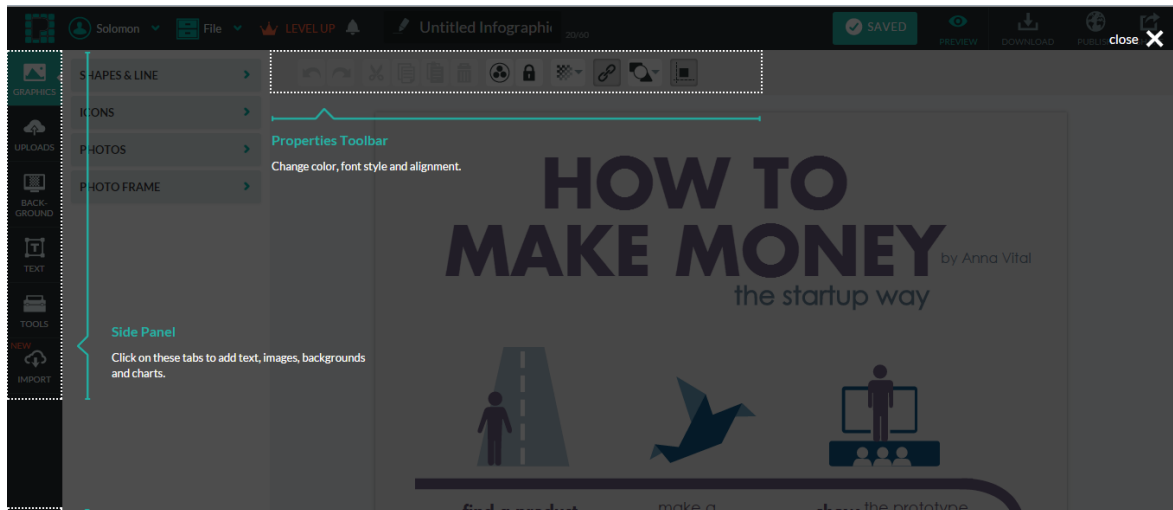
Solomon File LEVEL UP Untitled Infographic 30/60 SAVED PREVIEW DOWNLOAD PUBLISH close

GRAPHICS
UPLOADS
BACK-GROUND
TEXT
TOOLS
NEW IMPORT

SHAPES & LINE
ICONS
PHOTOS
PHOTO FRAME

Properties Toolbar
Change color, font style and alignment.

Side Panel
Click on these tabs to add text, images, backgrounds and charts.

HOW TO MAKE MONEY by Anna Vital
the startup way

find a product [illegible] make a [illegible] show the prototype